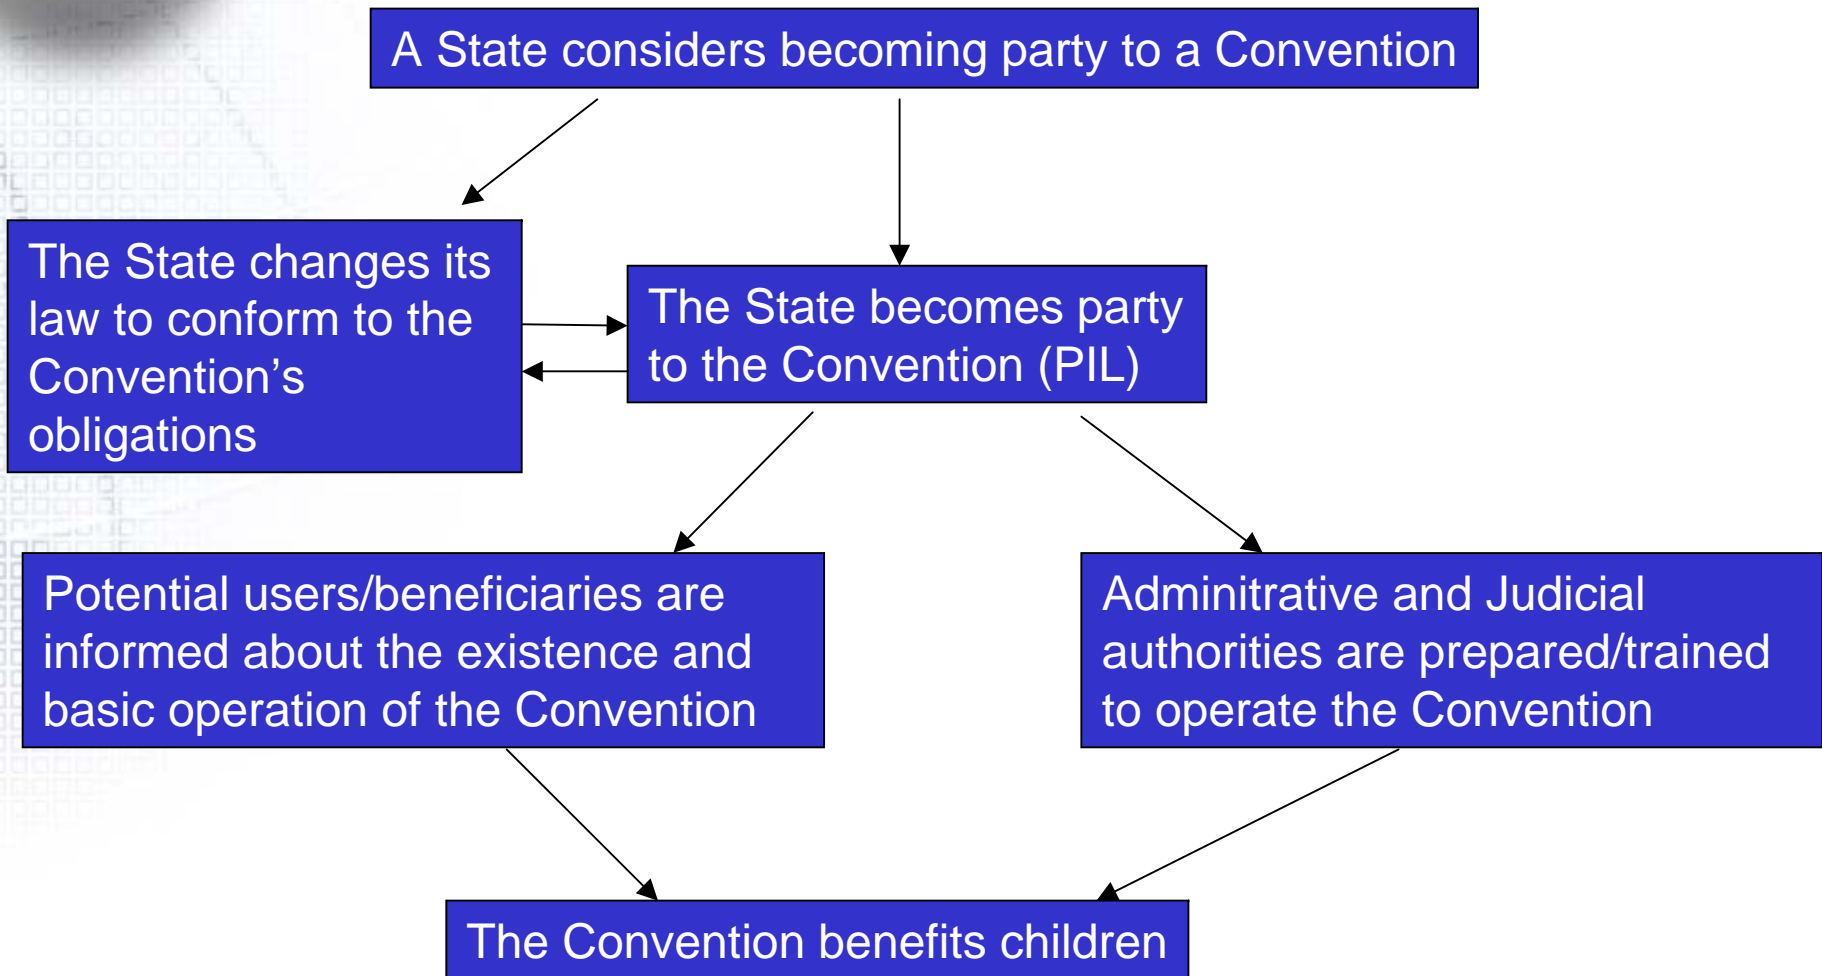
A State considers becoming party to a Convention

The State changes its law to conform to the Convention’s obligations

The State becomes party to the Convention (PIL)

Potential users/beneficiaries are informed about the existence and basic operation of the Convention

Adminitrative and Judicial authorities are prepared/trained to operate the Convention

The Convention benefits children